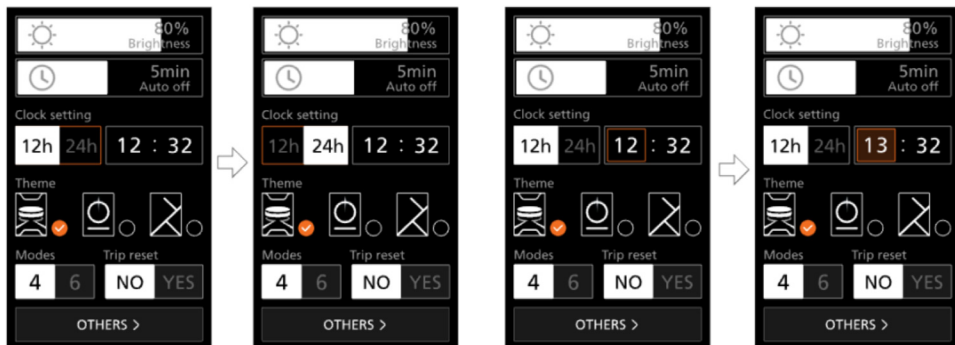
80%
Brightness

5min
Auto off

Clock setting

12h 24h 12 : 32

Theme

Modes Trip reset

4 6 NO YES

OTHERS >

80%
Brightness

5min
Auto off

Clock setting

12h 24h 12 : 32

Theme

Modes Trip reset

4 6 NO YES

OTHERS >

80%
Brightness

5min
Auto off

Clock setting

12h 24h 12 : 32

Theme

Modes Trip reset

4 6 NO YES

OTHERS >

80%
Brightness

5min
Auto off

Clock setting

12h 24h 13 : 32

Theme

Modes Trip reset

4 6 NO YES

OTHERS >